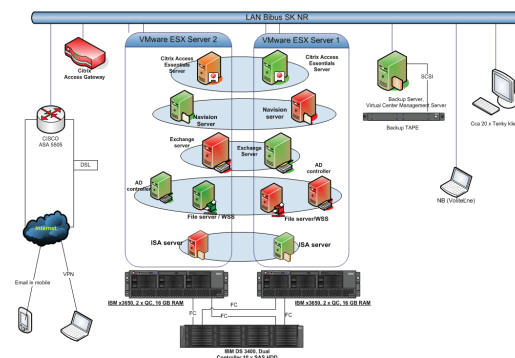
LAN Bibus SK NR

Citrix Access Gateway

CISCO ASA 5505

DSL

Internet

Email in mobile

VPN

VMware ESX Server 2

VMware ESX Server 1

Citrix Access Essentials Server

Citrix Access Essentials Server

Navision Server

Navision server

Exchange server

Exchange Server

AD controller

AD controller

File server / WSS

File server/WSS

ISA server

ISA server

IBM x3650, 2 x QC, 16 GB RAM

IBM x3650, 2 x QC, 16 GB RAM

FC

FC

FC

IBM DS 3400, Dual Controller 10 x SAS HDD

SCSI

Backup Server, Virtual Center Management Server

Backup TAPE

NB (Volitelne)

Cca 20 x Terky kle